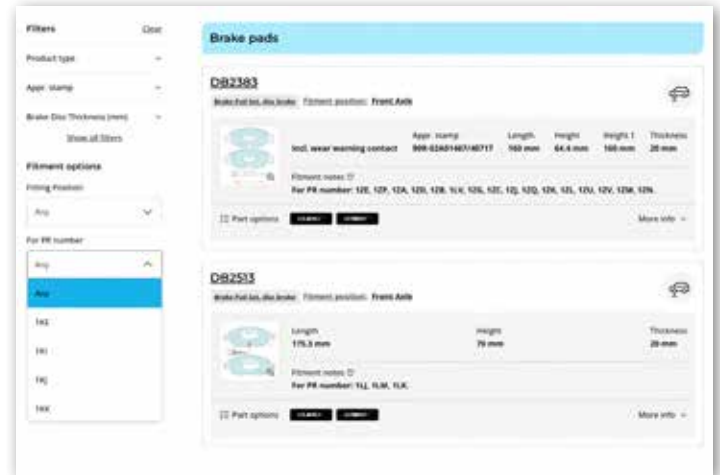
Filters Clear

Product type

Appr. stamp

Brake Disc Thickness (mm)

Show all filters

Fitment options

Fitting Position

Any

For PR number

Any

Any

1KE

1KI

1KJ

1KK

Brake pads

DB2383

Brake Pad Set, disc brake Fitment position: Front Axle

Incl. wear warning contact

Appr. stamp 90R-02A01467/40717

Length 160 mm

Height 64.4 mm

Height 1 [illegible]

Thickness 20 mm

Fitment notes

For PR number: 12E, 12F, 12A, 12D, 12B, 1LV, 12G, 12C, 12J, 12Q, 12K, 12L, 12U, 12V, 12M, 12N.

Part options

More info

DB2513

Brake Pad Set, disc brake Fitment position: Front Axle

Length 175.3 mm

Height 70 mm

Thickness 20 mm

Fitment notes

For PR number: 1LJ, 1LM, 1LK.

Part options

More info